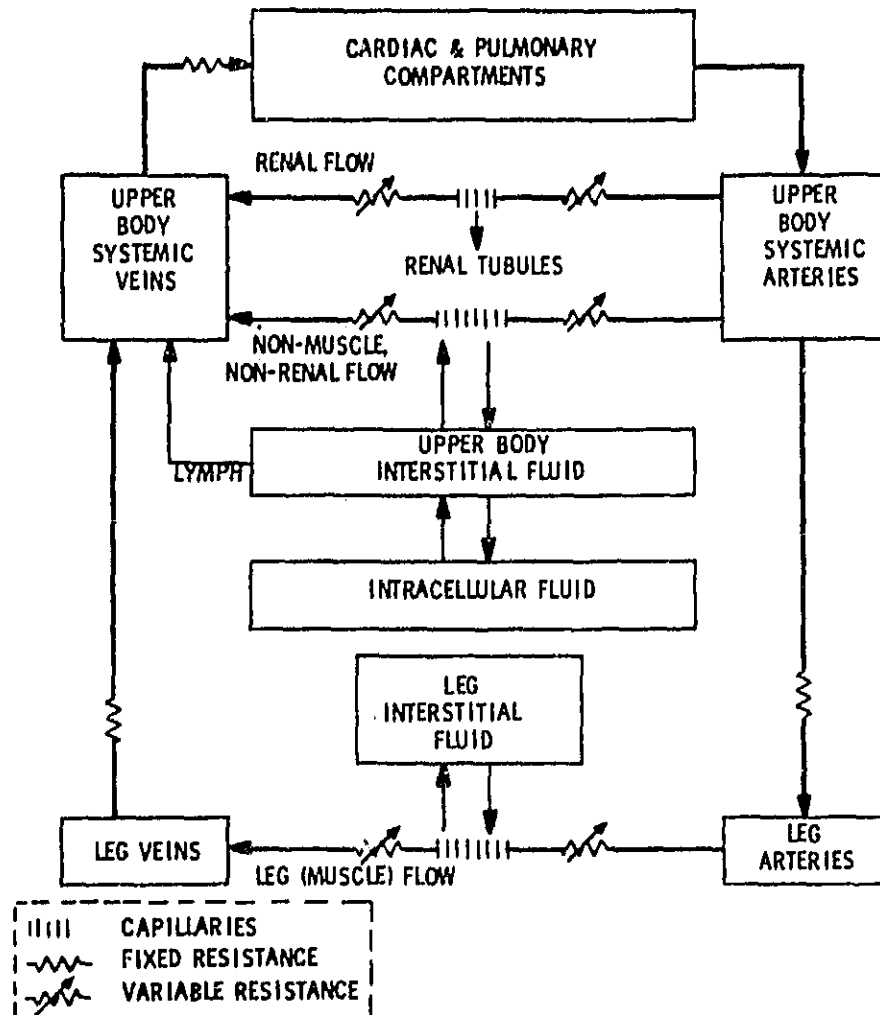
CARDIAC & PULMONARY COMPARTMENTS

RENAL FLOW

UPPER BODY SYSTEMIC VEINS

RENAL TUBULES

UPPER BODY SYSTEMIC ARTERIES

NON-MUSCLE, NON-RENAL FLOW

LYMPH

UPPER BODY INTERSTITIAL FLUID

INTRACELLULAR FLUID

LEG INTERSTITIAL FLUID

LEG VEINS

LEG (MUSCLE) FLOW

LEG ARTERIES

CAPILLARIES
FIXED RESISTANCE
VARIABLE RESISTANCE